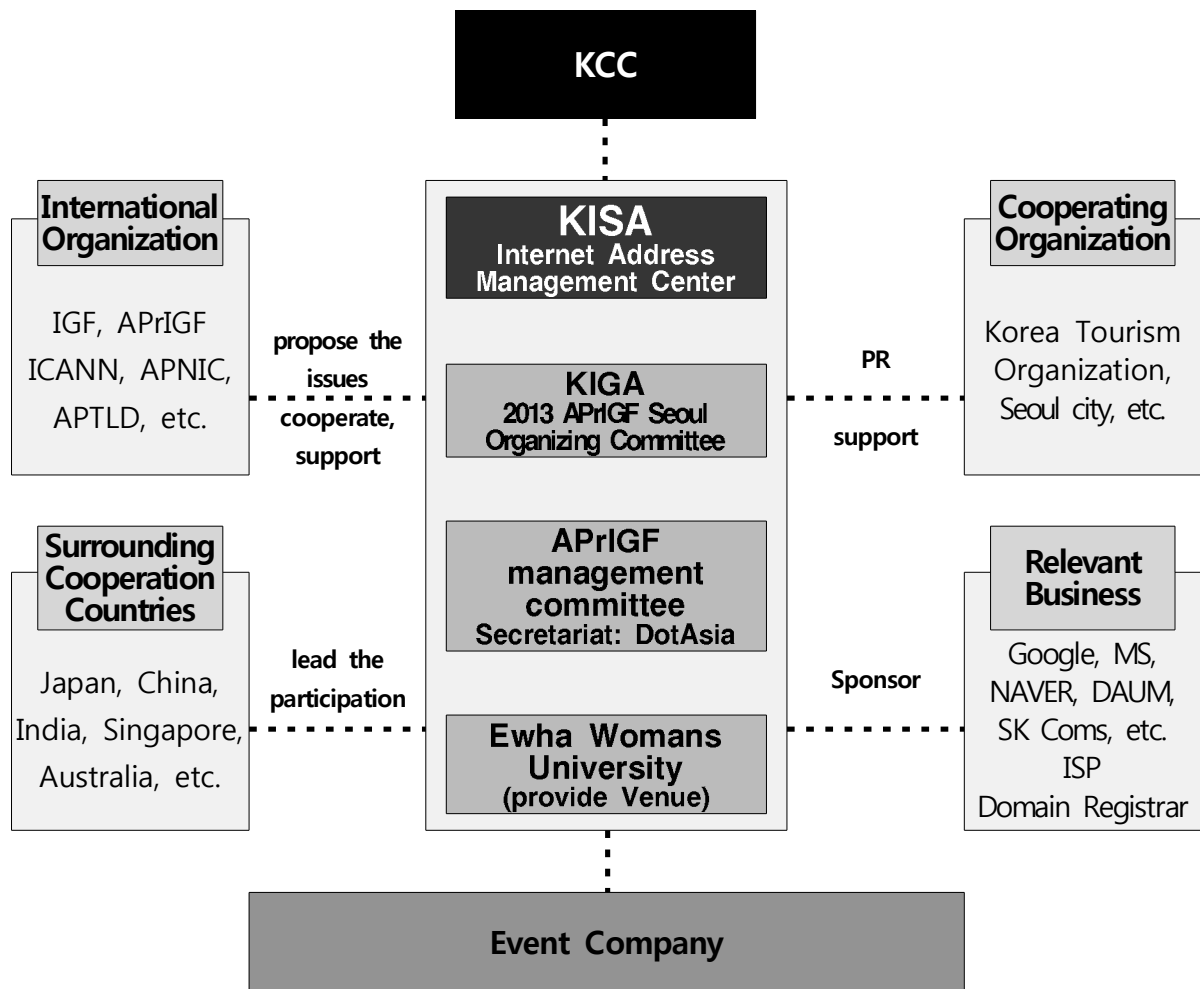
KCC

International Organization

IGF, APrIGF ICANN, APNIC, APTLD, etc.

propose the issues cooperate, support

KISA Internet Address Management Center

KIGA 2013 APrIGF Seoul Organizing Committee

APrIGF management committee Secretariat: DotAsia

Ewha Womans University (provide Venue)

Cooperating Organization

Korea Tourism Organization, Seoul city, etc.

PR

support

Surrounding Cooperation Countries

Japan, China, India, Singapore, Australia, etc.

lead the participation

Relevant Business

Google, MS, NAVER, DAUM, SK Coms, etc. ISP Domain Registrar

Sponsor

Event Company